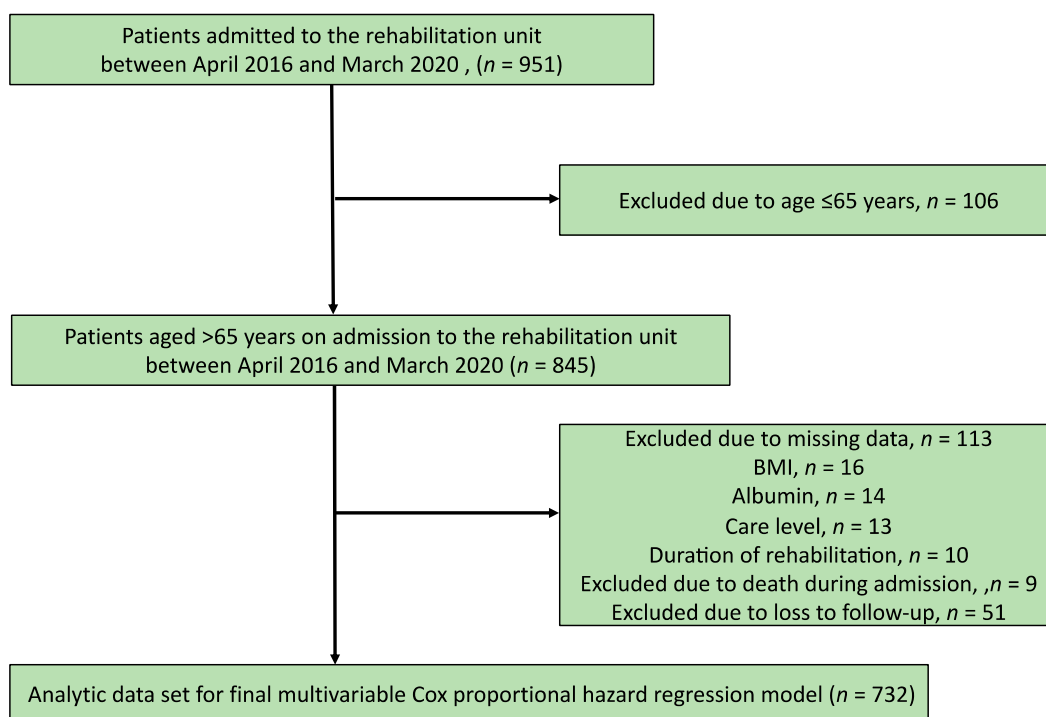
Patients admitted to the rehabilitation unit between April 2016 and March 2020 , ($n$ = 951)

Excluded due to age ≤65 years, $n$ = 106

Patients aged >65 years on admission to the rehabilitation unit between April 2016 and March 2020 ($n$ = 845)

Excluded due to missing data, $n$ = 113
BMI, $n$ = 16
Albumin, $n$ = 14
Care level, $n$ = 13
Duration of rehabilitation, $n$ = 10
Excluded due to death during admission, ,$n$ = 9
Excluded due to loss to follow-up, $n$ = 51

Analytic data set for final multivariable Cox proportional hazard regression model ($n$ = 732)